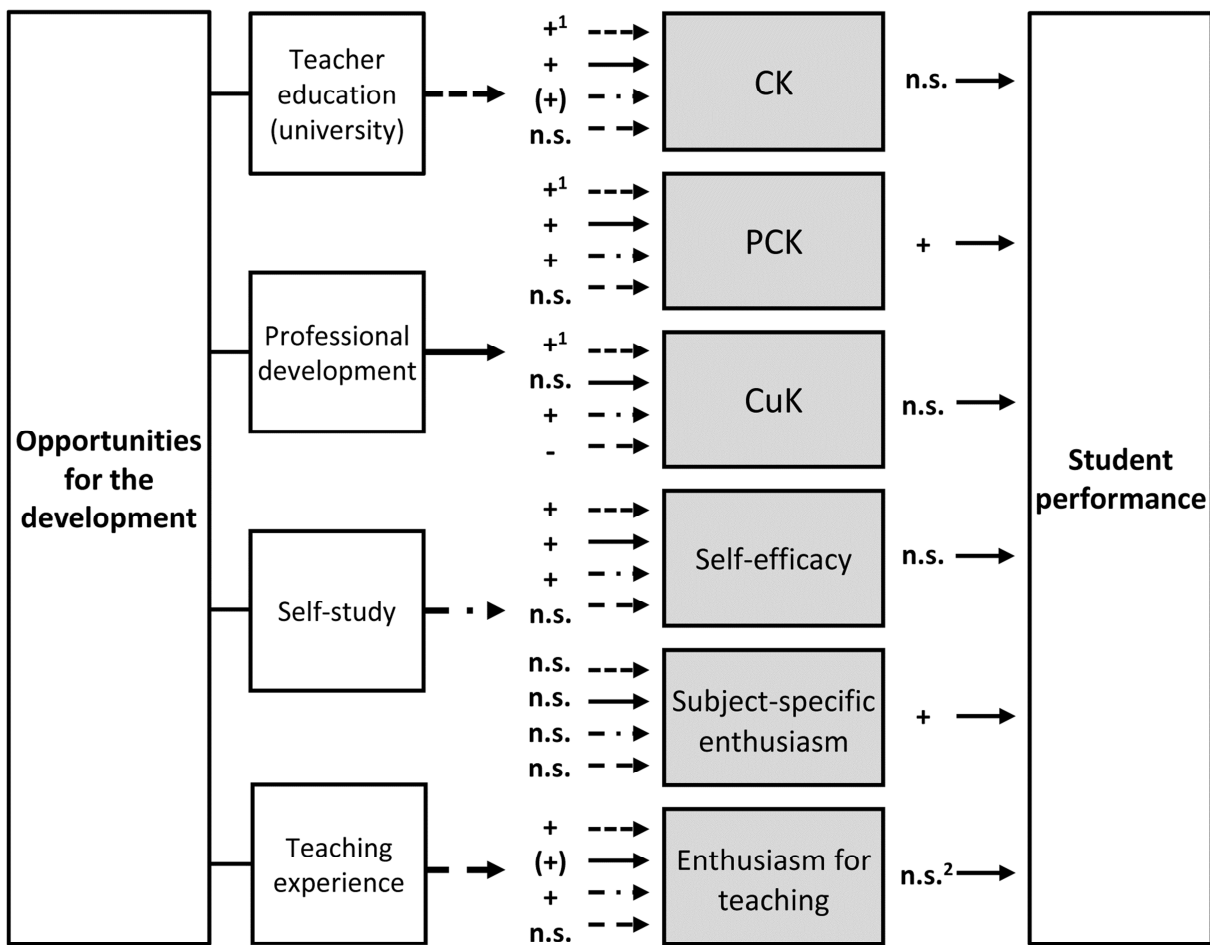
Opportunities for the development

Teacher education (university)

Professional development

Self-study

Teaching experience

$+^1$
+
(+)
n.s.

CK

n.s.

$+^1$
+
+
n.s.

PCK

+

$+^1$
n.s.
+
-

CuK

n.s.

+
+
+
n.s.

Self-efficacy

n.s.

n.s.
n.s.
n.s.
n.s.

Subject-specific enthusiasm

+

+
(+)
+
n.s.

Enthusiasm for teaching

n.s.$^2$

Student performance